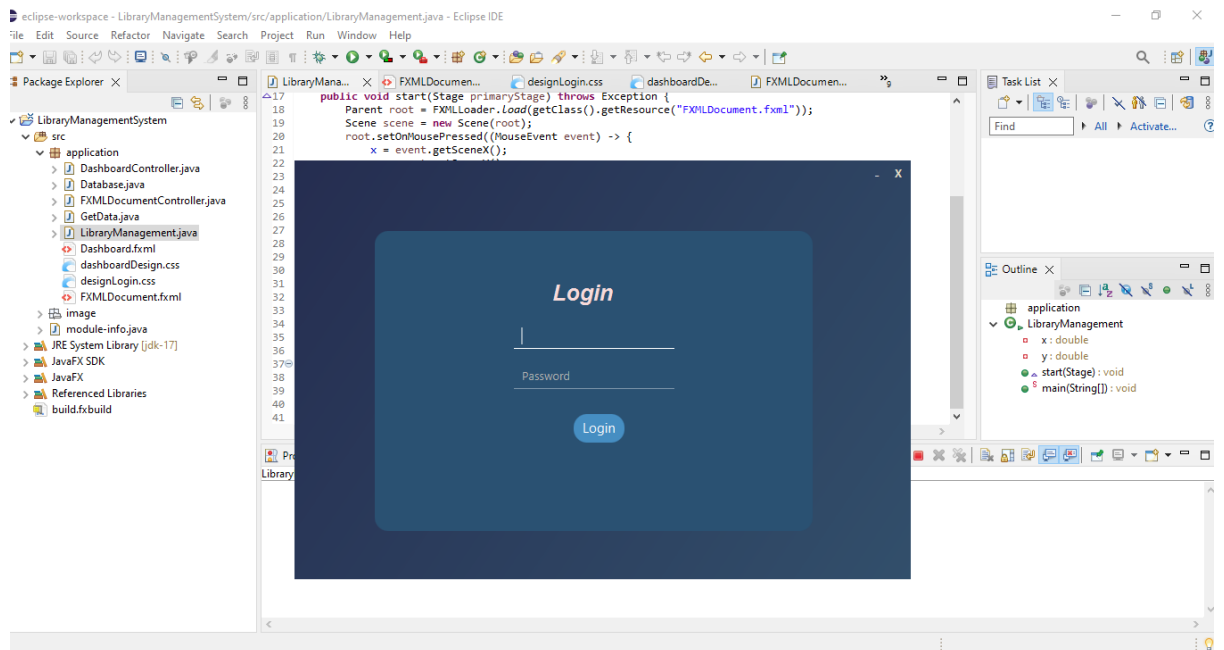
eclipse-workspace - LibraryManagementSystem/src/application/LibraryManagement.java - Eclipse IDE

File Edit Source Refactor Navigate Search Project Run Window Help

Package Explorer

LibraryManagementSystem
src
application
DashboardController.java
Database.java
FXMLDocumentController.java
GetData.java
LibraryManagement.java
Dashboard.fxml
dashboardDesign.css
designLogin.css
FXMLDocument.fxml
image
module-info.java
JRE System Library [jdk-17]
JavaFX SDK
JavaFX
Referenced Libraries
build.fxbuild

LibraryMana... FXMLDocumen... designLogin.css dashboardDe... FXMLDocumen... »9

17 public void start(Stage primaryStage) throws Exception {
18 Parent root = FXMLLoader.load(getClass().getResource("FXMLDocument.fxml"));
19 Scene scene = new Scene(root);
20 root.setOnMousePressed((MouseEvent event) -> {
21 x = event.getSceneX();
22
23
24
25
26
27
28
29
30
31
32
33
34
35
36
37
38
39
40
41

_ X

Login

Password

Login

Pr
Library

Task List

Find

All Activate...

Outline

application
LibraryManagement
x : double
y : double
start(Stage) : void
main(String[]) : void